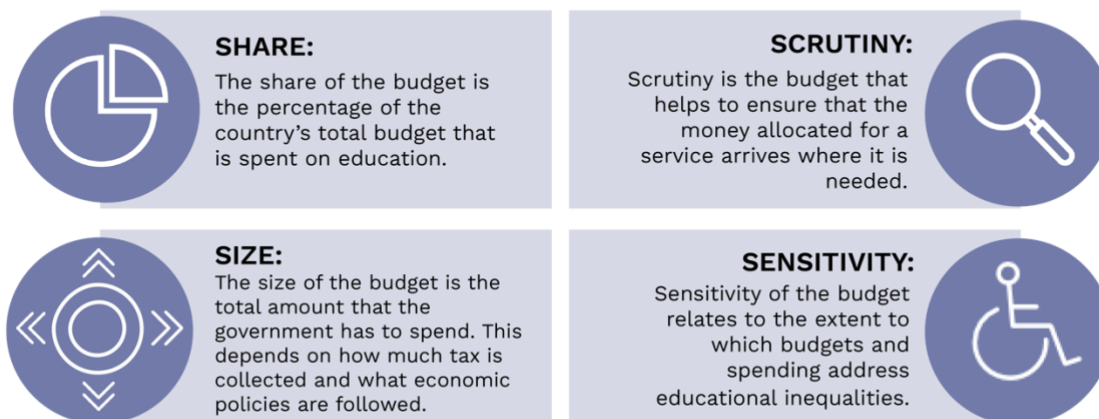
SHARE:
The share of the budget is the percentage of the country's total budget that is spent on education.

SCRUTINY:
Scrutiny is the budget that helps to ensure that the money allocated for a service arrives where it is needed.

SIZE:
The size of the budget is the total amount that the government has to spend. This depends on how much tax is collected and what economic policies are followed.

SENSITIVITY:
Sensitivity of the budget relates to the extent to which budgets and spending address educational inequalities.